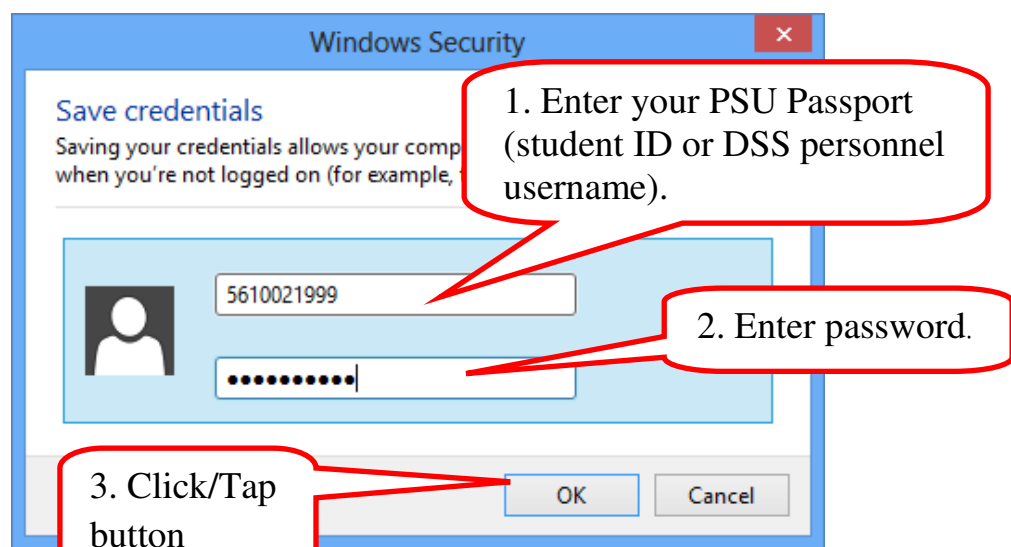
Windows Security

×

Save credentials

Saving your credentials allows your comp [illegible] when you're not logged on (for example, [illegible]

1. Enter your PSU Passport (student ID or DSS personnel username).

5610021999

••••••••••

2. Enter password.

3. Click/Tap button

OK

Cancel